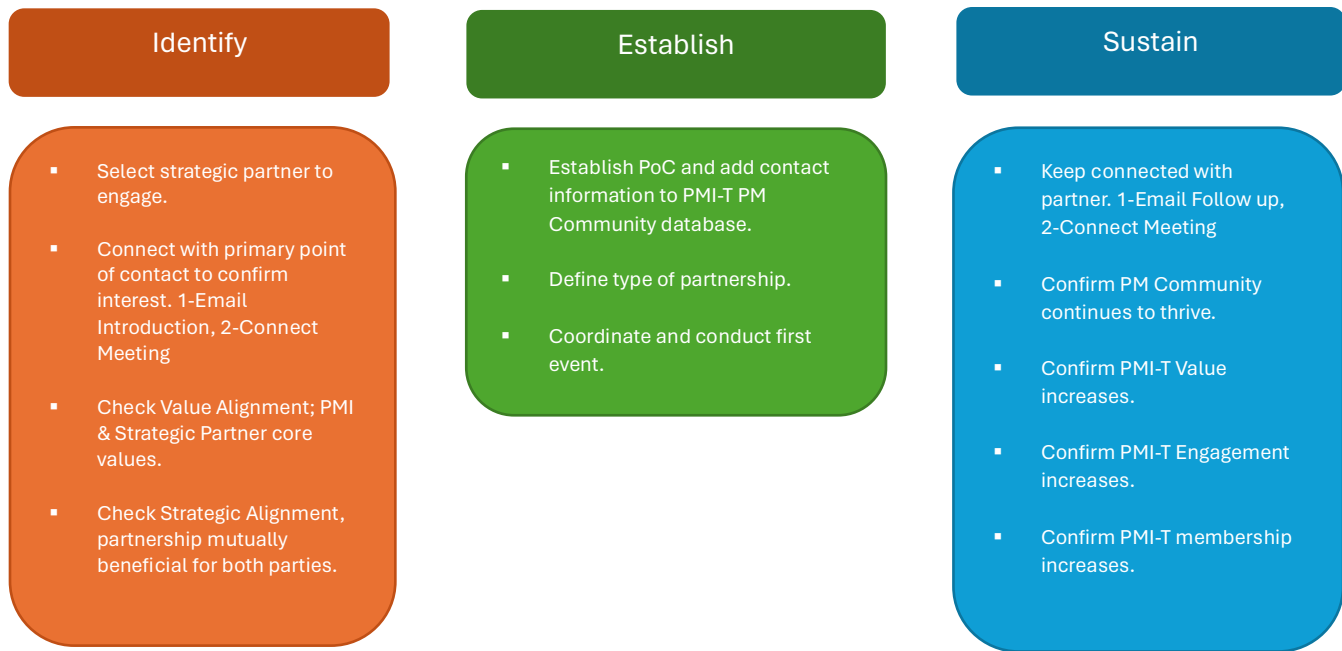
Identify

- Select strategic partner to engage.
- Connect with primary point of contact to confirm interest. 1-Email Introduction, 2-Connect Meeting
- Check Value Alignment; PMI & Strategic Partner core values.
- Check Strategic Alignment, partnership mutually beneficial for both parties.

Establish

- Establish PoC and add contact information to PMI-T PM Community database.
- Define type of partnership.
- Coordinate and conduct first event.

Sustain

- Keep connected with partner. 1-Email Follow up, 2-Connect Meeting
- Confirm PM Community continues to thrive.
- Confirm PMI-T Value increases.
- Confirm PMI-T Engagement increases.
- Confirm PMI-T membership increases.